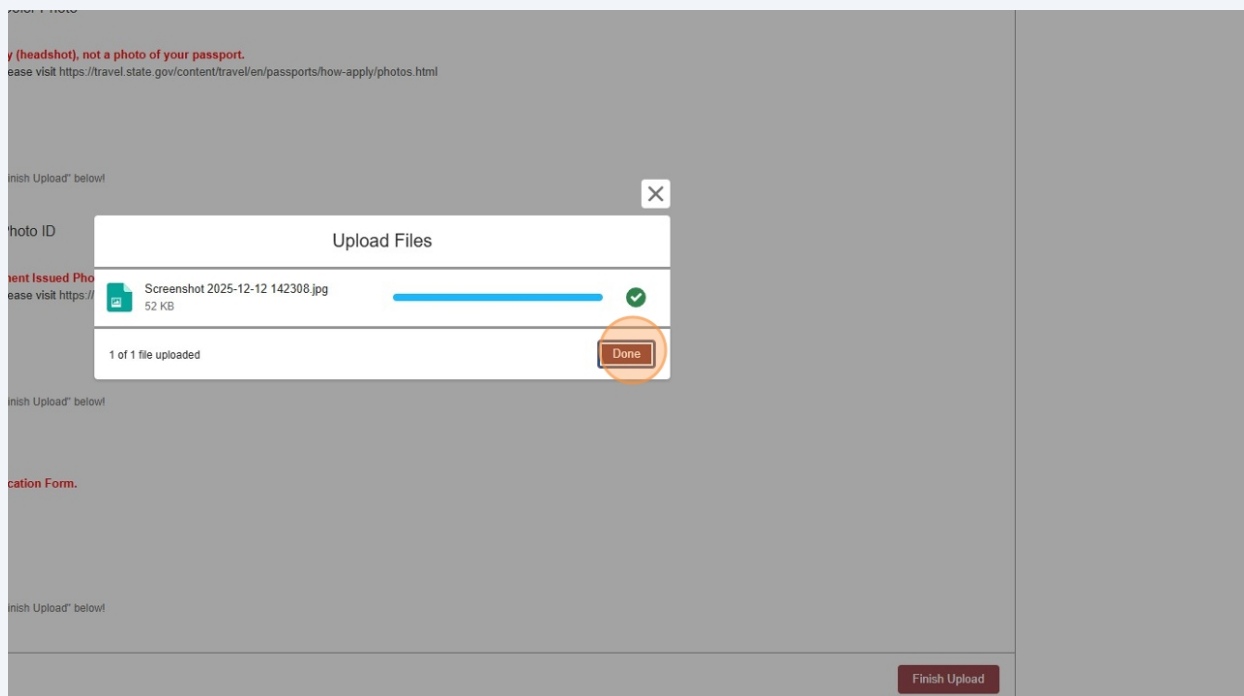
y (headshot), not a photo of your passport.
ease visit https://travel.state.gov/content/travel/en/passports/how-apply/photos.html

inish Upload" below!

'hoto ID

nent Issued Pho
ease visit https://

Upload Files

Screenshot 2025-12-12 142308.jpg
52 KB

1 of 1 file uploaded

Done

inish Upload" below!

cation Form.

inish Upload" below!

Finish Upload